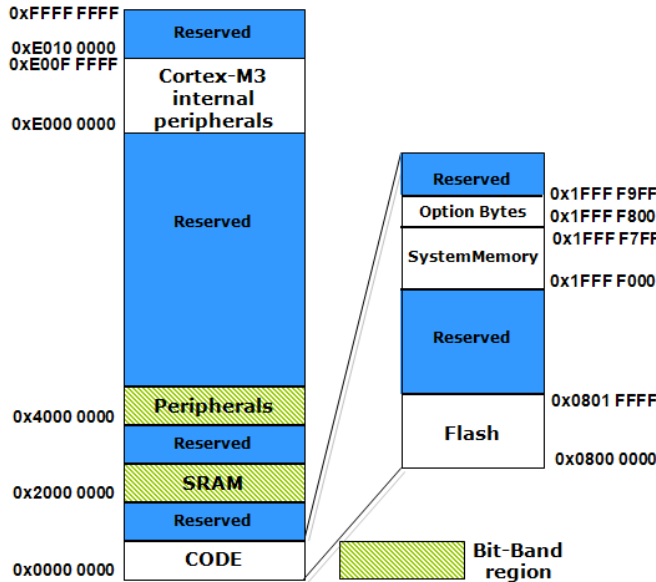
0xFFFF FFFF
Reserved
0xE010 0000
0xE00F FFFF
Cortex-M3 internal peripherals
0xE000 0000
Reserved
Peripherals
0x4000 0000
Reserved
SRAM
0x2000 0000
Reserved
CODE
0x0000 0000

Reserved
0x1FFF F9FF
Option Bytes
0x1FFF F800
0x1FFF F7FF
SystemMemory
0x1FFF F000
Reserved
0x0801 FFFF
Flash
0x0800 0000

Bit-Band region